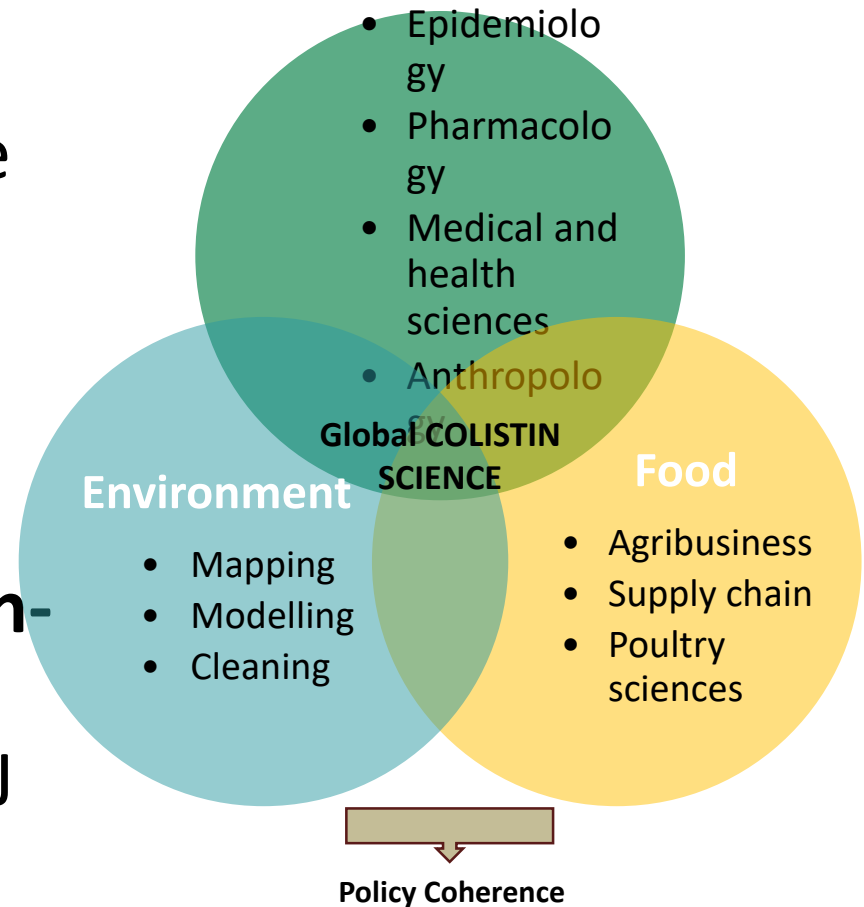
e

n-

J

- Epidemiology
- Pharmacology
- Medical and health sciences
- Anthropolo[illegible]

Global COLISTIN SCIENCE

Environment

- Mapping
- Modelling
- Cleaning

Food

- Agribusiness
- Supply chain
- Poultry sciences

Policy Coherence